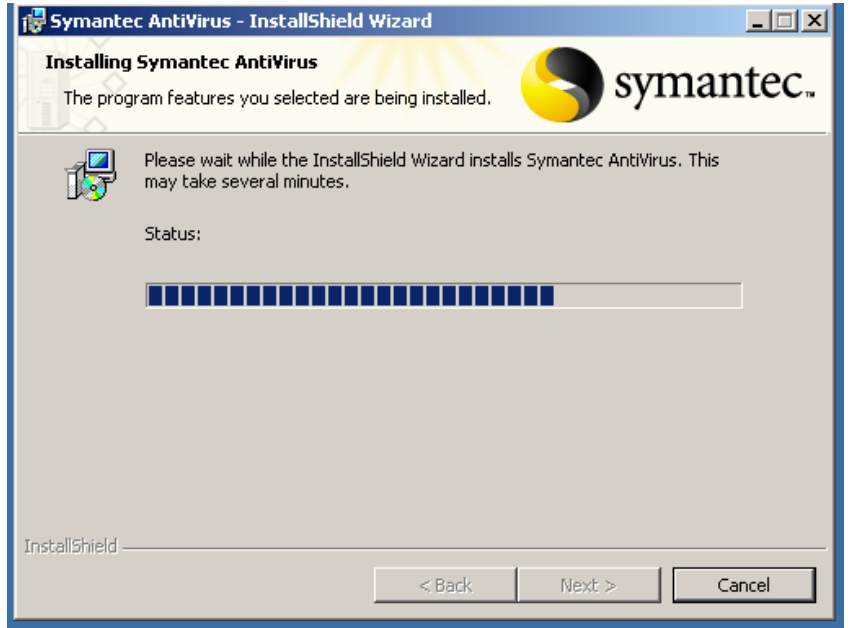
Symantec AntiVirus - InstallShield Wizard

Installing Symantec AntiVirus

The program features you selected are being installed.

symantec.

Please wait while the InstallShield Wizard installs Symantec AntiVirus. This may take several minutes.

Status:

InstallShield

< Back

Next >

Cancel